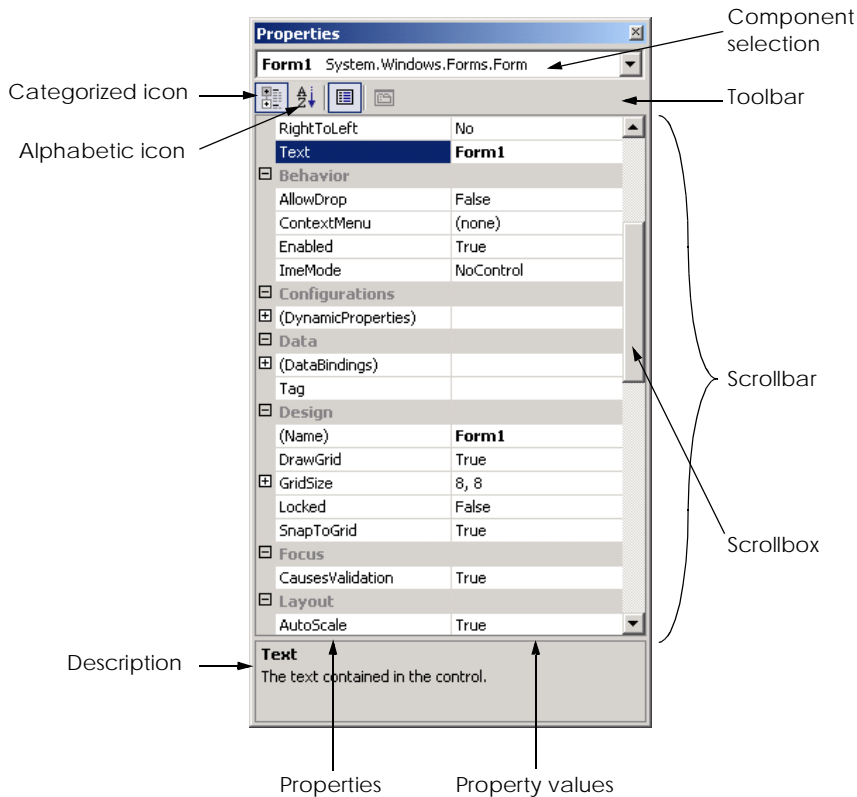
Properties

Component selection

Form1 System.Windows.Forms.Form

Categorized icon

Toolbar

Alphabetic icon

| | |
|---|---|
| RightToLeft | No |
| Text | Form1 |
| ⊟ Behavior | |
| AllowDrop | False |
| ContextMenu | (none) |
| Enabled | True |
| ImeMode | NoControl |
| ⊟ Configurations | |
| ⊞ (DynamicProperties) | |
| ⊟ Data | |
| ⊞ (DataBindings) | |
| Tag | |
| ⊟ Design | |
| (Name) | Form1 |
| DrawGrid | True |
| ⊞ GridSize | 8, 8 |
| Locked | False |
| SnapToGrid | True |
| ⊟ Focus | |
| CausesValidation | True |
| ⊟ Layout | |
| AutoScale | True |

Scrollbar

Scrollbox

Description

Text
The text contained in the control.

Properties

Property values